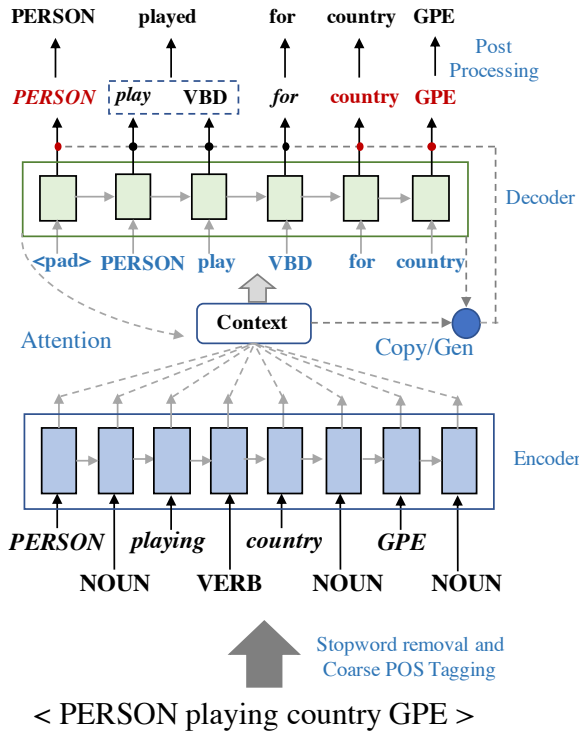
PERSON played for country GPE

Post Processing

PERSON play VBD for country GPE

Decoder

<pad> PERSON play VBD for country

Attention

Context

Copy/Gen

Encoder

PERSON playing country GPE

NOUN VERB NOUN NOUN

Stopword removal and Coarse POS Tagging

< PERSON playing country GPE >